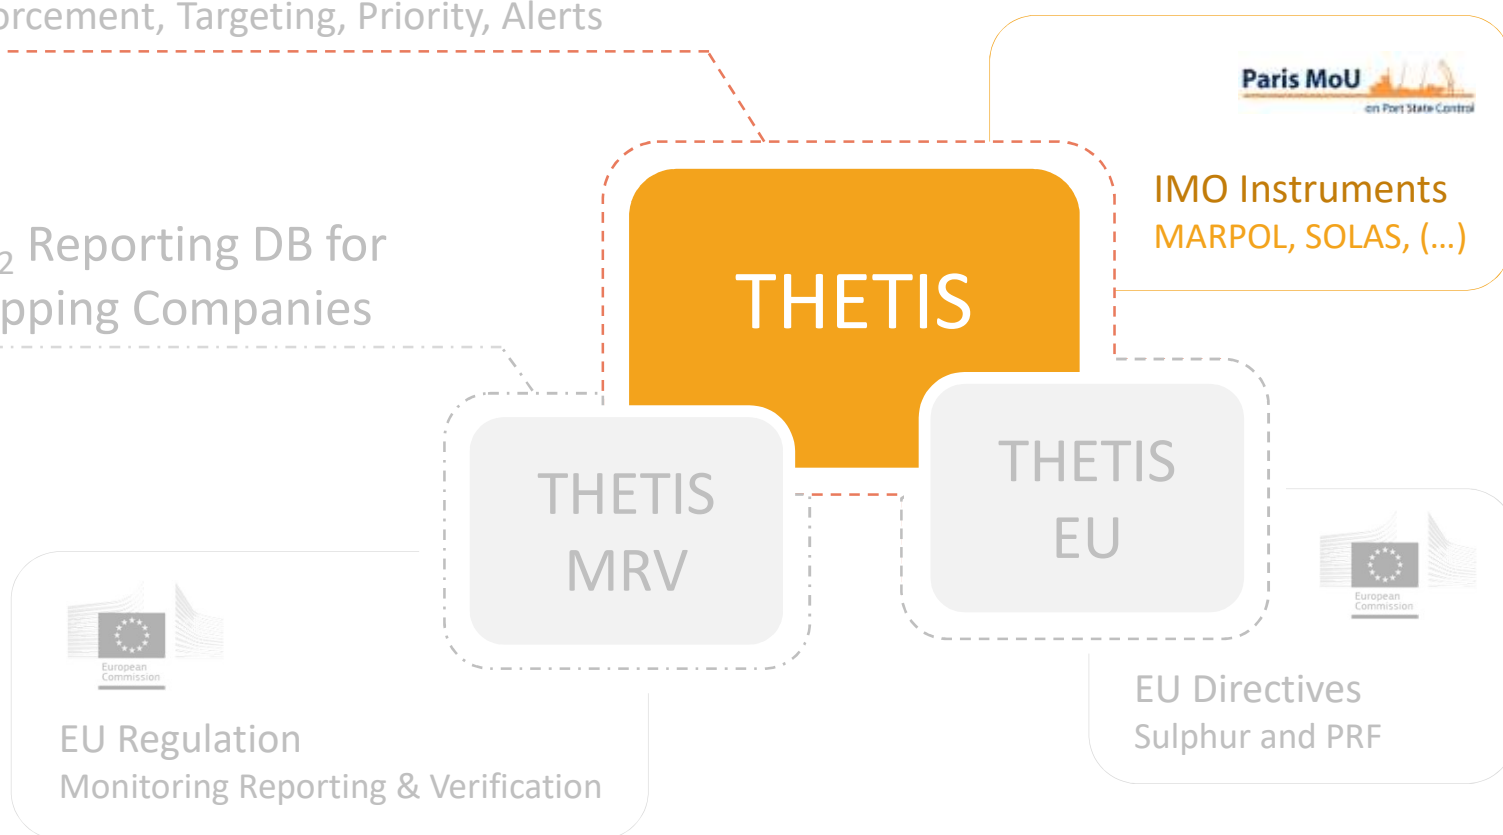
orcement, Targeting, Priority, Alerts

Paris MoU
on Port State Control

IMO Instruments
MARPOL, SOLAS, (…)

$_2$ Reporting DB for
pping Companies

THETIS

THETIS
MRV

THETIS
EU

European Commission

EU Regulation
Monitoring Reporting & Verification

European Commission

EU Directives
Sulphur and PRF